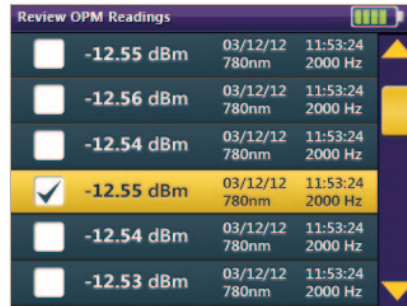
Review OPM Readings

| | | | |
|---|---|---|---|
| | -12.55 dBm | 03/12/12 780nm | 11:53:24 2000 Hz |
| | -12.56 dBm | 03/12/12 780nm | 11:53:24 2000 Hz |
| | -12.54 dBm | 03/12/12 780nm | 11:53:24 2000 Hz |
| ✓ | -12.55 dBm | 03/12/12 780nm | 11:53:24 2000 Hz |
| | -12.54 dBm | 03/12/12 780nm | 11:53:24 2000 Hz |
| | -12.53 dBm | 03/12/12 780nm | 11:53:24 2000 Hz |